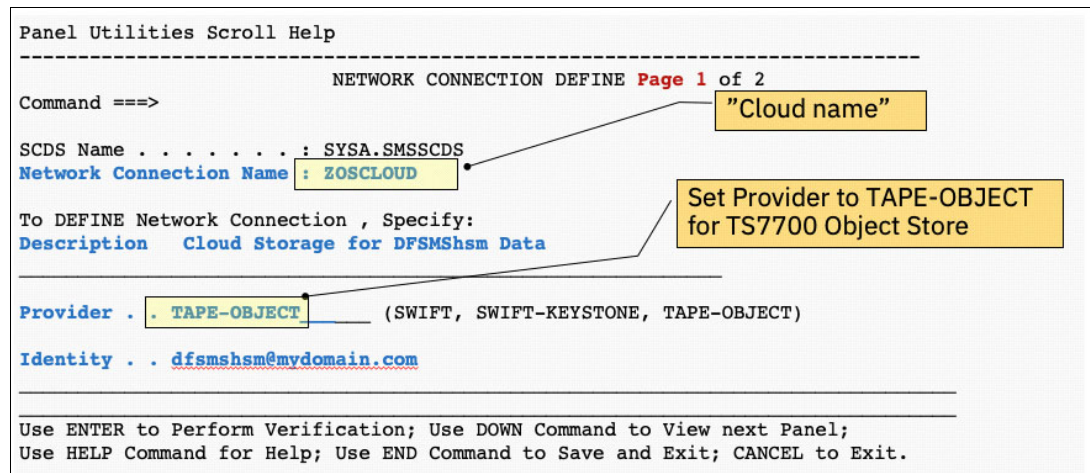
Panel Utilities Scroll Help
------------------------------------------------------------------------------
NETWORK CONNECTION DEFINE Page 1 of 2
Command ===>

"Cloud name"

SCDS Name . . . . . . . : SYSA.SMSSCDS
Network Connection Name : ZOSCLOUD

Set Provider to TAPE-OBJECT for TS7700 Object Store

To DEFINE Network Connection , Specify:
Description Cloud Storage for DFSMShsm Data

Provider . . TAPE-OBJECT (SWIFT, SWIFT-KEYSTONE, TAPE-OBJECT)

Identity . . dfsmshsm@mydomain.com

Use ENTER to Perform Verification; Use DOWN Command to View next Panel;
Use HELP Command for Help; Use END Command to Save and Exit; CANCEL to Exit.